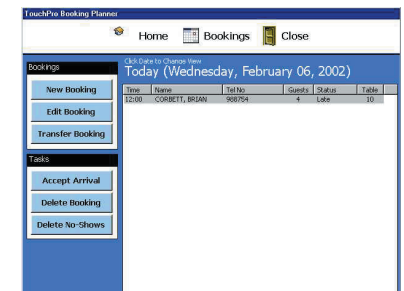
TouchPro Booking Planner

Home Bookings Close

Bookings

New Booking

Edit Booking

Transfer Booking

Tasks

Accept Arrival

Delete Booking

Delete No-Shows

Click Date to Change View

Today (Wednesday, February 06, 2002)

| Time | Name | Tel No | Guests | Status | Table |
|---|---|---|---|---|---|
| 12:00 | CORBETT, BRIAN | 908754 | 4 | Late | 10 |